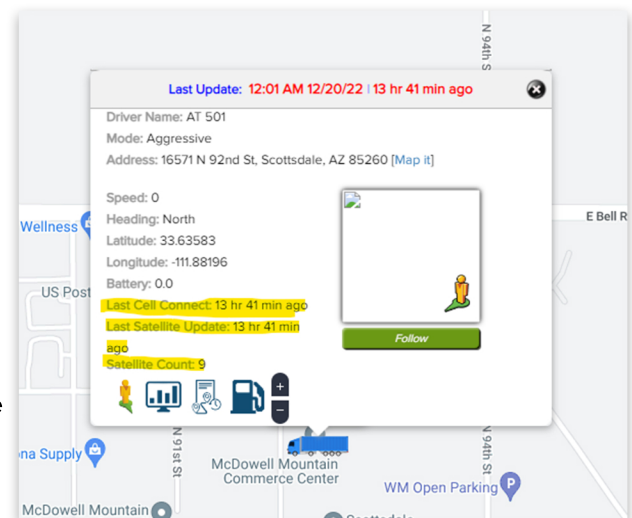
N 94th St

Last Update: 12:01 AM 12/20/22 | 13 hr 41 min ago

Driver Name: AT 501
Mode: Aggressive
Address: 16571 N 92nd St, Scottsdale, AZ 85260 [Map it]

Speed: 0
Heading: North
Latitude: 33.63583
Longitude: -111.88196
Battery: 0.0
Last Cell Connect: 13 hr 41 min ago
Last Satellite Update: 13 hr 41 min ago
Satellite Count: 9

Follow

+
−

Wellness
E Bell R
US Post
ona Supply
N 91st St
N 94th St
McDowell Mountain Commerce Center
WM Open Parking
McDowell Mountain
Scottsdale
e